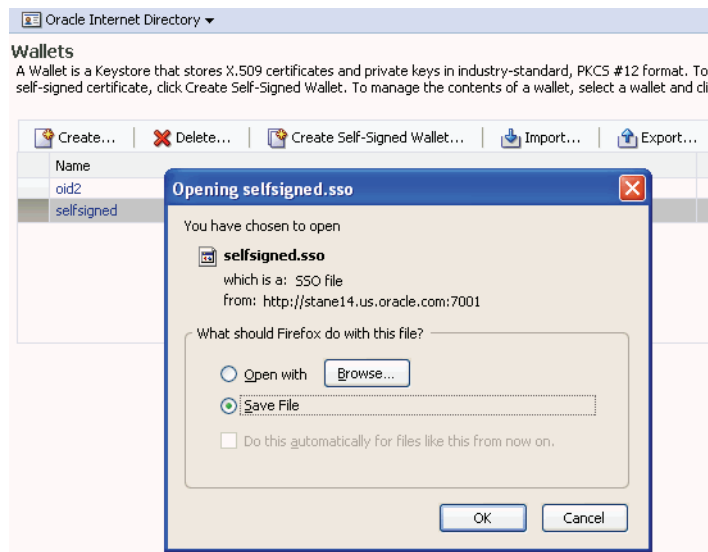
Oracle Internet Directory ▾

Wallets

A Wallet is a Keystore that stores X.509 certificates and private keys in industry-standard, PKCS #12 format. To self-signed certificate, click Create Self-Signed Wallet. To manage the contents of a wallet, select a wallet and cli

Create... | Delete... | Create Self-Signed Wallet... | Import... | Export...

Name
oid2
selfsigned

Opening selfsigned.sso

You have chosen to open

selfsigned.sso
which is a: SSO file
from: http://stane14.us.oracle.com:7001

What should Firefox do with this file?

Open with Browse...

Save File

Do this automatically for files like this from now on.

OK Cancel